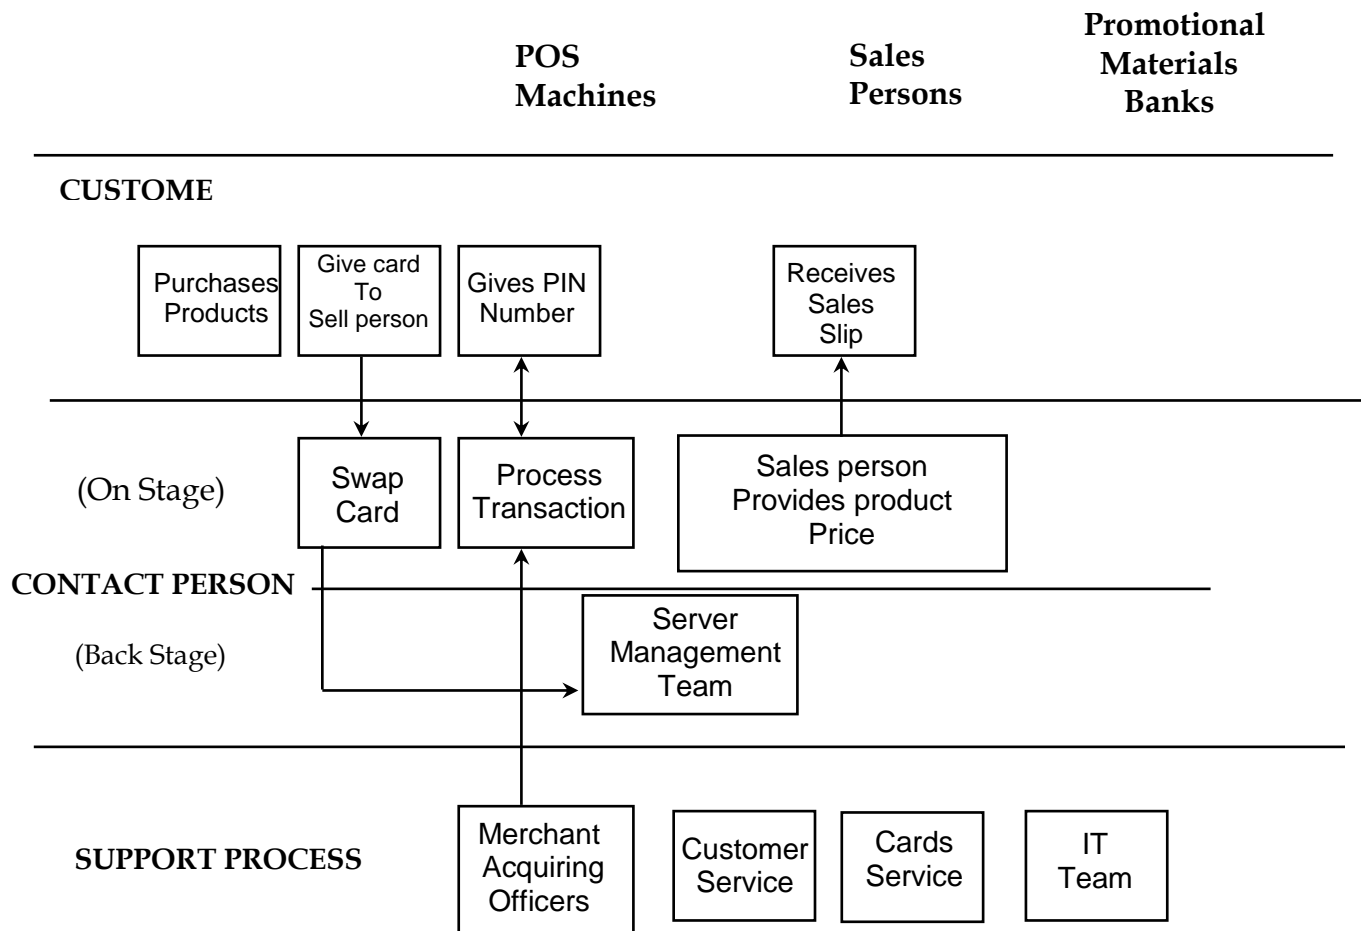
POS Machines

Sales Persons

Promotional Materials Banks

CUSTOME

Purchases Products

Give card To Sell person

Gives PIN Number

Receives Sales Slip

(On Stage)

Swap Card

Process Transaction

Sales person Provides product Price

CONTACT PERSON

(Back Stage)

Server Management Team

SUPPORT PROCESS

Merchant Acquiring Officers

Customer Service

Cards Service

IT Team